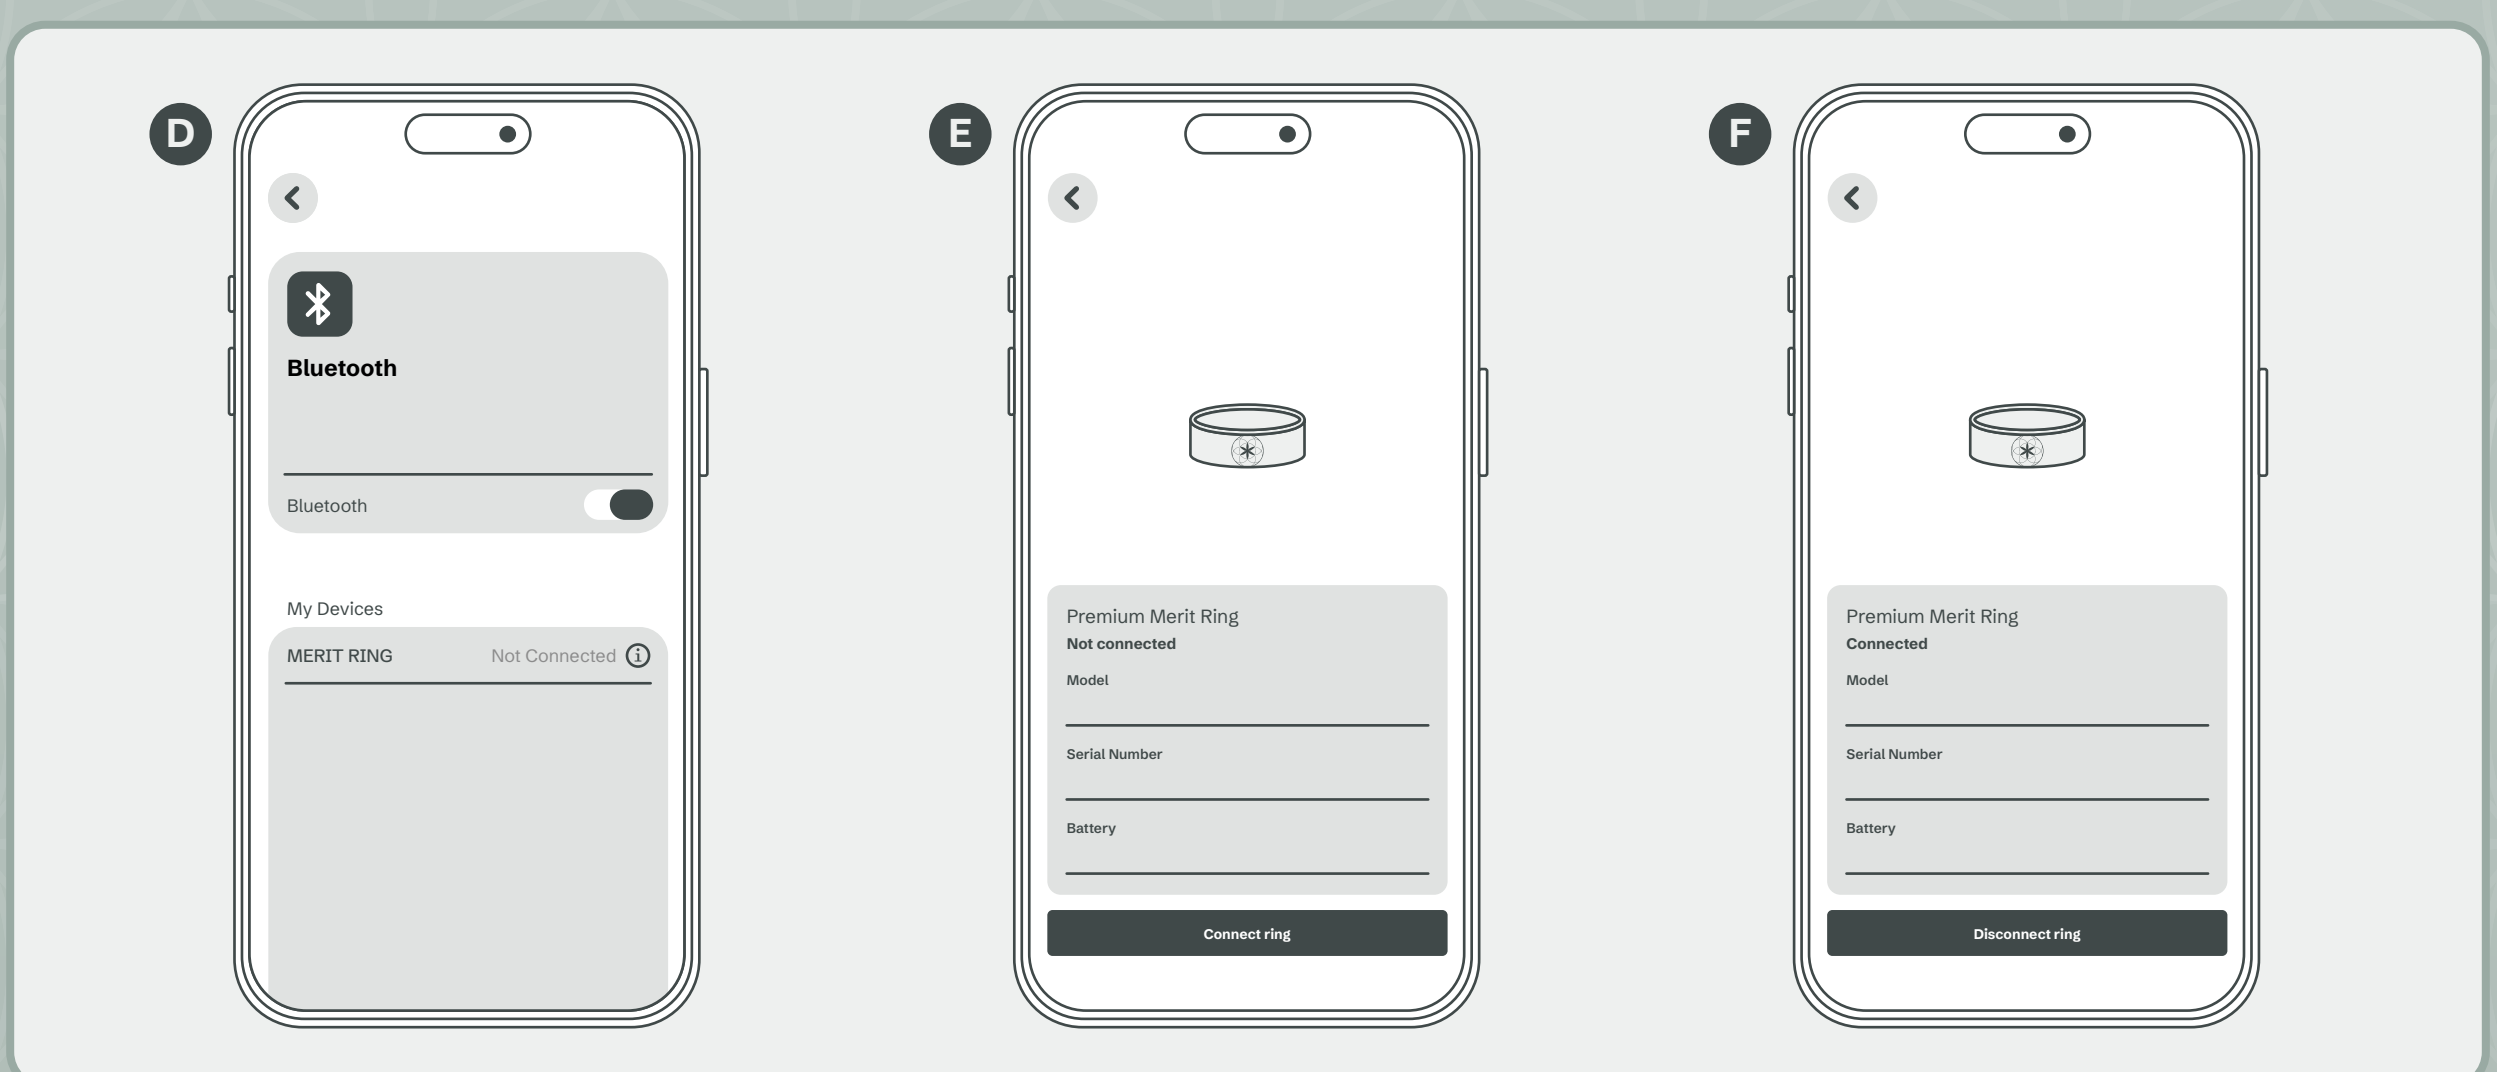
D

Bluetooth

Bluetooth

My Devices

MERIT RING Not Connected

E

Premium Merit Ring
Not connected

Model

Serial Number

Battery

Connect ring

F

Premium Merit Ring
Connected

Model

Serial Number

Battery

Disconnect ring